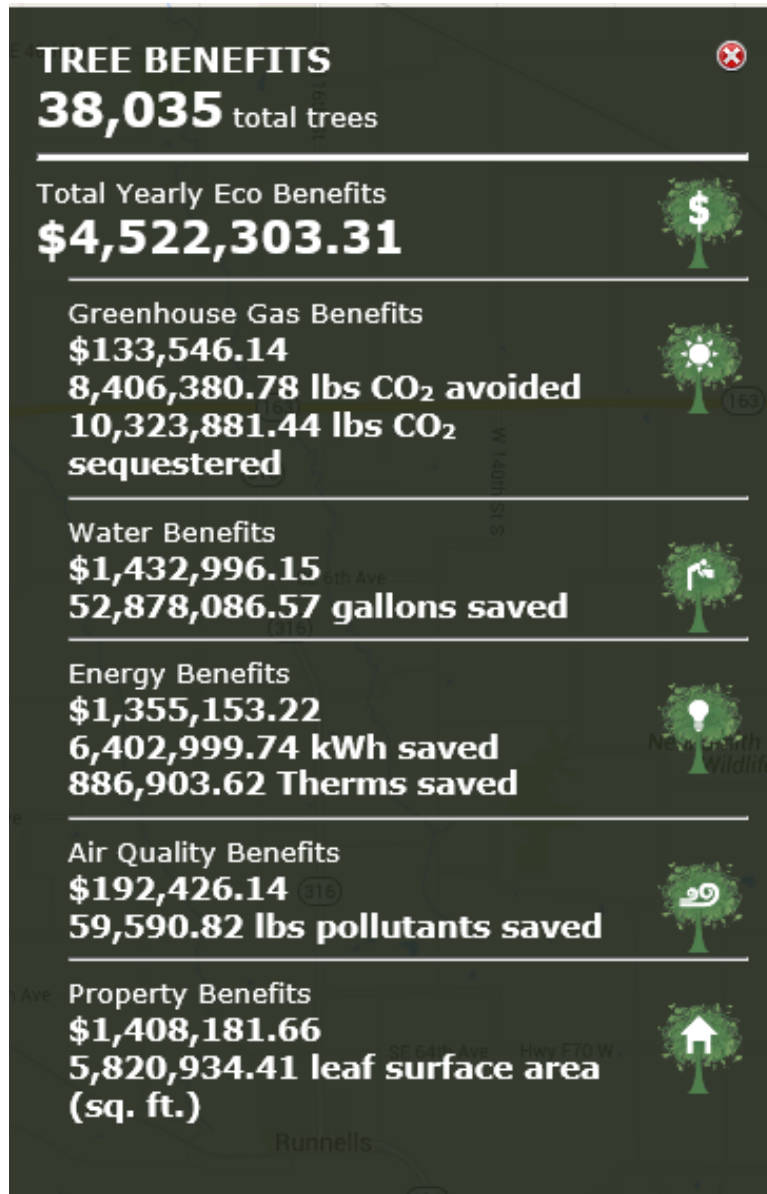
TREE BENEFITS
38,035 total trees

Total Yearly Eco Benefits
$4,522,303.31

Greenhouse Gas Benefits
$133,546.14
8,406,380.78 lbs $CO_2$ avoided
10,323,881.44 lbs $CO_2$ sequestered

Water Benefits
$1,432,996.15
52,878,086.57 gallons saved

Energy Benefits
$1,355,153.22
6,402,999.74 kWh saved
886,903.62 Therms saved

Air Quality Benefits
$192,426.14
59,590.82 lbs pollutants saved

Property Benefits
$1,408,181.66
5,820,934.41 leaf surface area (sq. ft.)